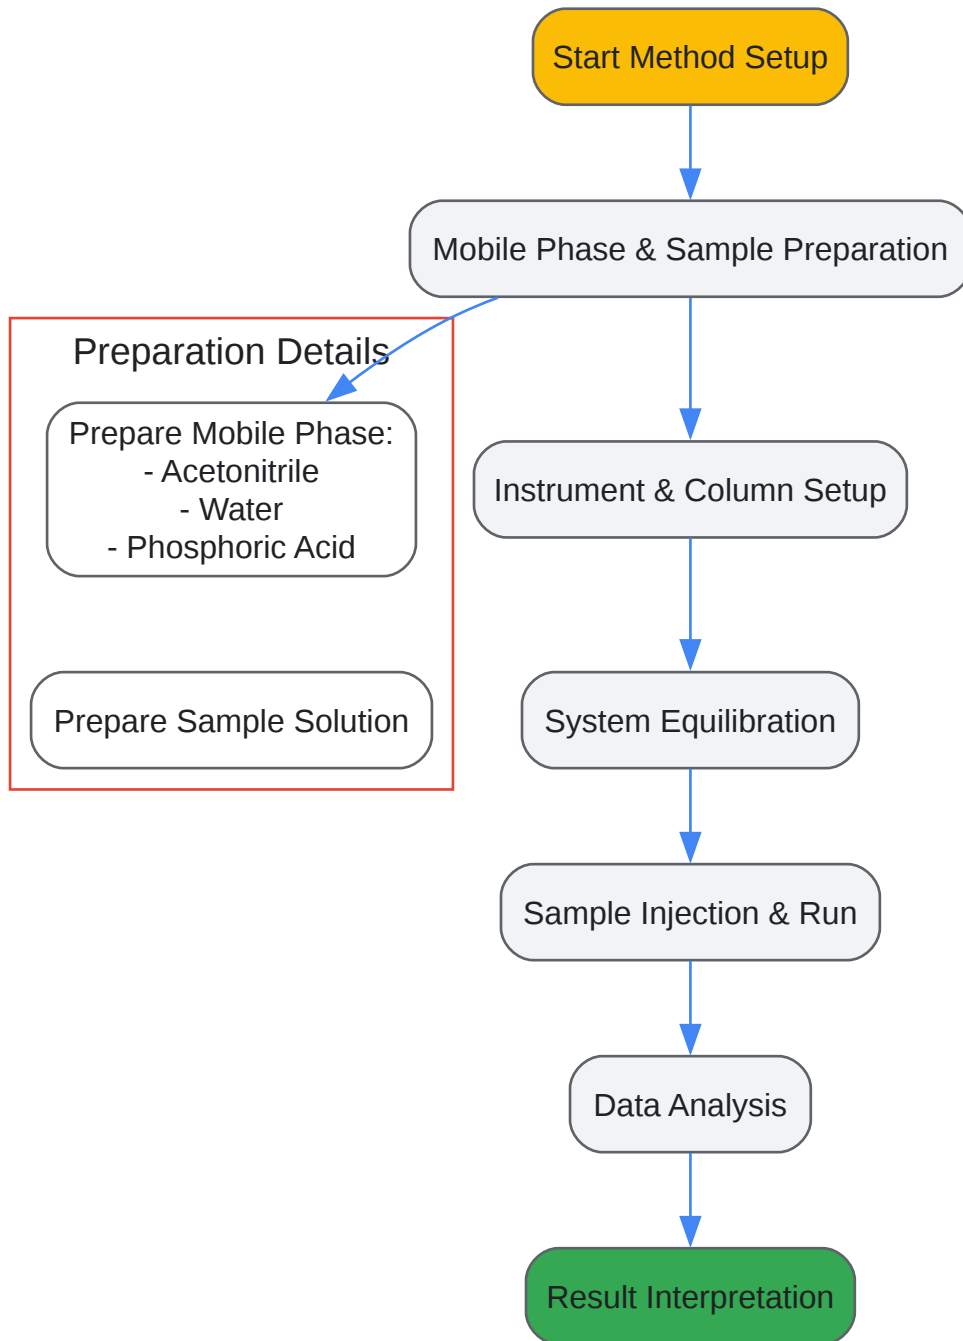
Start Method Setup

Mobile Phase & Sample Preparation

Preparation Details

Prepare Mobile Phase:
- Acetonitrile
- Water
- Phosphoric Acid

Prepare Sample Solution

Instrument & Column Setup

System Equilibration

Sample Injection & Run

Data Analysis

Result Interpretation